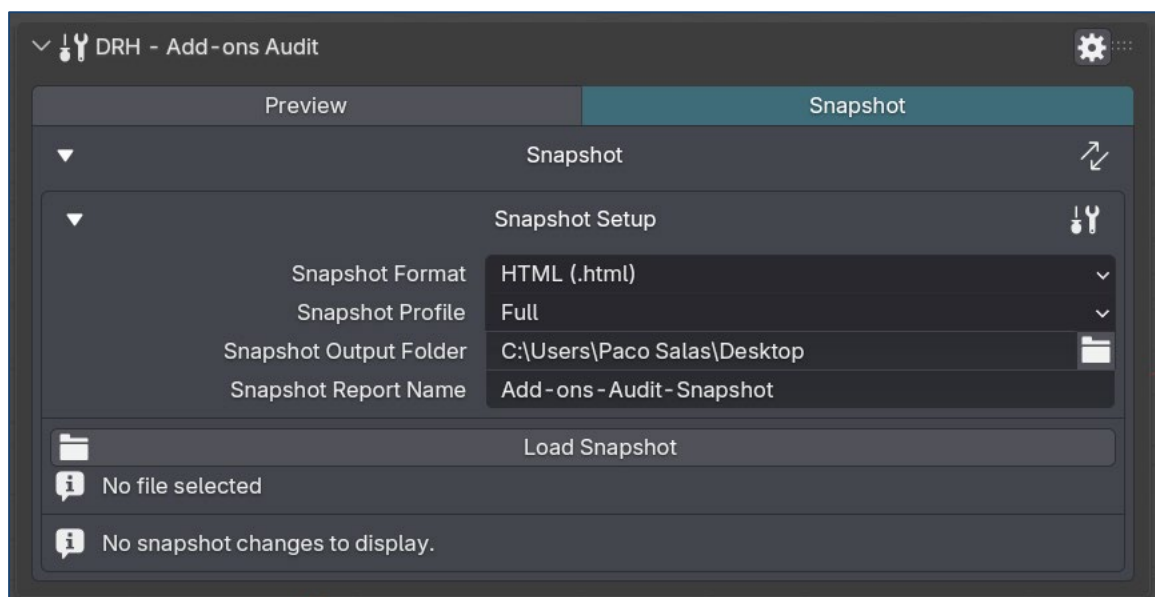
DRH - Add-ons Audit

Preview
Snapshot

Snapshot

Snapshot Setup

Snapshot Format HTML (.html)
Snapshot Profile Full
Snapshot Output Folder C:\Users\Paco Salas\Desktop
Snapshot Report Name Add-ons-Audit-Snapshot

Load Snapshot

No file selected

No snapshot changes to display.